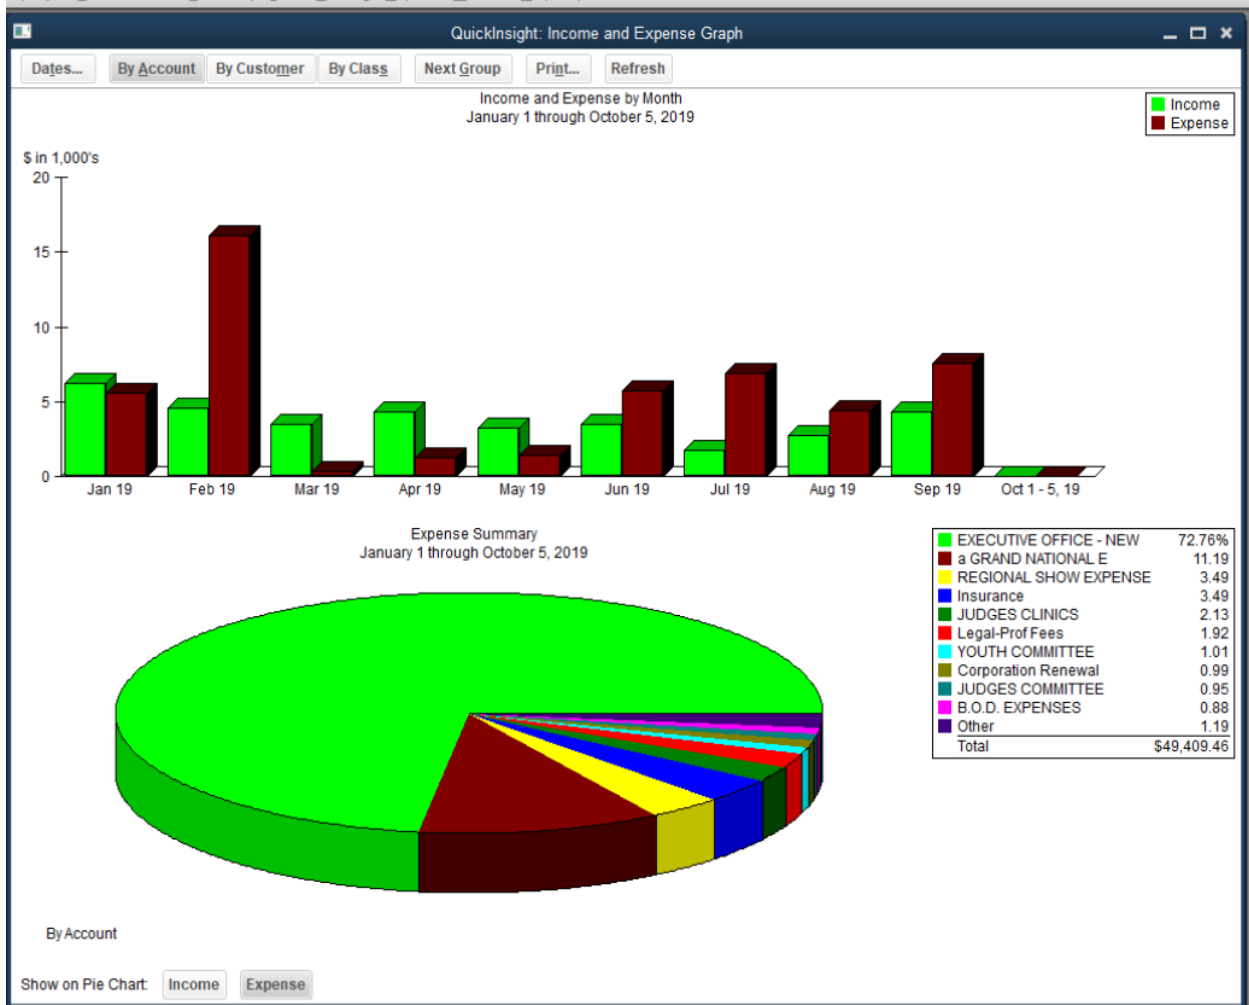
QuickInsight: Income and Expense Graph

Dates... By Account By Customer By Class Next Group Print... Refresh

Income and Expense by Month
January 1 through October 5, 2019

Income
Expense

$ in 1,000's
20
15
10
5
0

Jan 19 Feb 19 Mar 19 Apr 19 May 19 Jun 19 Jul 19 Aug 19 Sep 19 Oct 1 - 5, 19

Expense Summary
January 1 through October 5, 2019

| | |
|---|---|
| EXECUTIVE OFFICE - NEW | 72.76% |
| a GRAND NATIONAL E | 11.19 |
| REGIONAL SHOW EXPENSE | 3.49 |
| Insurance | 3.49 |
| JUDGES CLINICS | 2.13 |
| Legal-Prof Fees | 1.92 |
| YOUTH COMMITTEE | 1.01 |
| Corporation Renewal | 0.99 |
| JUDGES COMMITTEE | 0.95 |
| B.O.D. EXPENSES | 0.88 |
| Other | 1.19 |
| Total | $49,409.46 |

By Account

Show on Pie Chart: Income Expense